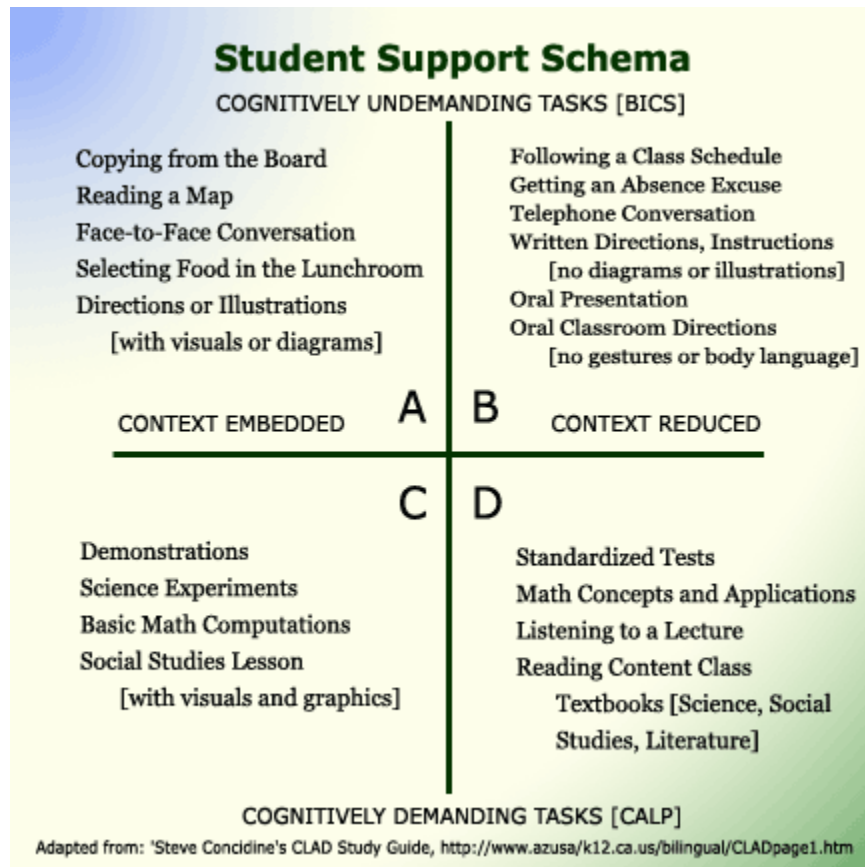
Student Support Schema

COGNITIVELY UNDEMANDING TASKS [BICS]

Copying from the Board
Reading a Map
Face-to-Face Conversation
Selecting Food in the Lunchroom
Directions or Illustrations [with visuals or diagrams]

Following a Class Schedule
Getting an Absence Excuse
Telephone Conversation
Written Directions, Instructions [no diagrams or illustrations]
Oral Presentation
Oral Classroom Directions [no gestures or body language]

CONTEXT EMBEDDED

A

B

CONTEXT REDUCED

C

D

Demonstrations
Science Experiments
Basic Math Computations
Social Studies Lesson [with visuals and graphics]

Standardized Tests
Math Concepts and Applications
Listening to a Lecture
Reading Content Class Textbooks [Science, Social Studies, Literature]

COGNITIVELY DEMANDING TASKS [CALP]

Adapted from: 'Steve Concidine's CLAD Study Guide, http://www.azusa/k12.ca.us/bilingual/CLADpage1.htm